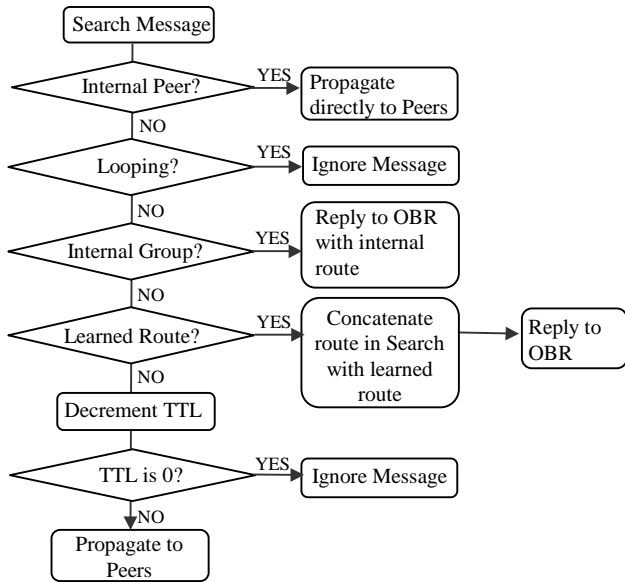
Search Message

Internal Peer?

YES

Propagate directly to Peers

NO

Looping?

YES

Ignore Message

NO

Internal Group?

YES

Reply to OBR with internal route

NO

Learned Route?

YES

Concatenate route in Search with learned route

Reply to OBR

NO

Decrement TTL

TTL is 0?

YES

Ignore Message

NO

Propagate to Peers